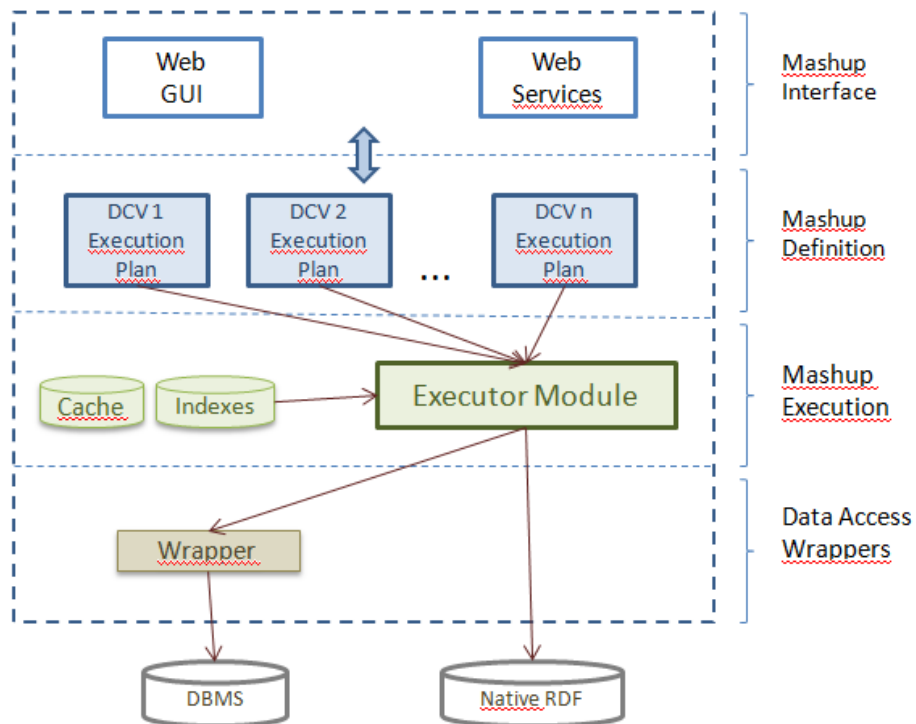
Web GUI

Web Services

Mashup Interface

DCV 1 Execution Plan

DCV 2 Execution Plan

...

DCV n Execution Plan

Mashup Definition

Cache

Indexes

Executor Module

Mashup Execution

Wrapper

Data Access Wrappers

DBMS

Native RDF